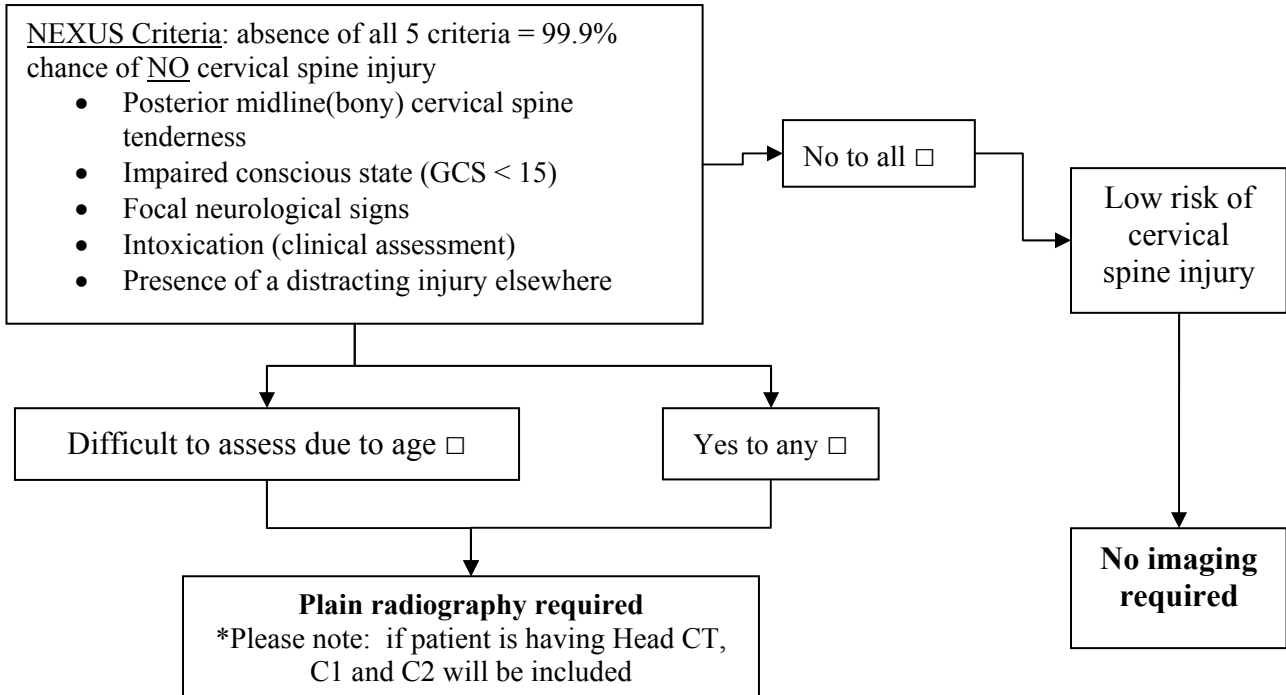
NEXUS Criteria: absence of all 5 criteria = 99.9% chance of NO cervical spine injury

- Posterior midline(bony) cervical spine tenderness
- Impaired conscious state (GCS < 15)
- Focal neurological signs
- Intoxication (clinical assessment)
- Presence of a distracting injury elsewhere

No to all □

Low risk of cervical spine injury

No imaging required

Difficult to assess due to age □

Yes to any □

**Plain radiography required**
*Please note: if patient is having Head CT, C1 and C2 will be included